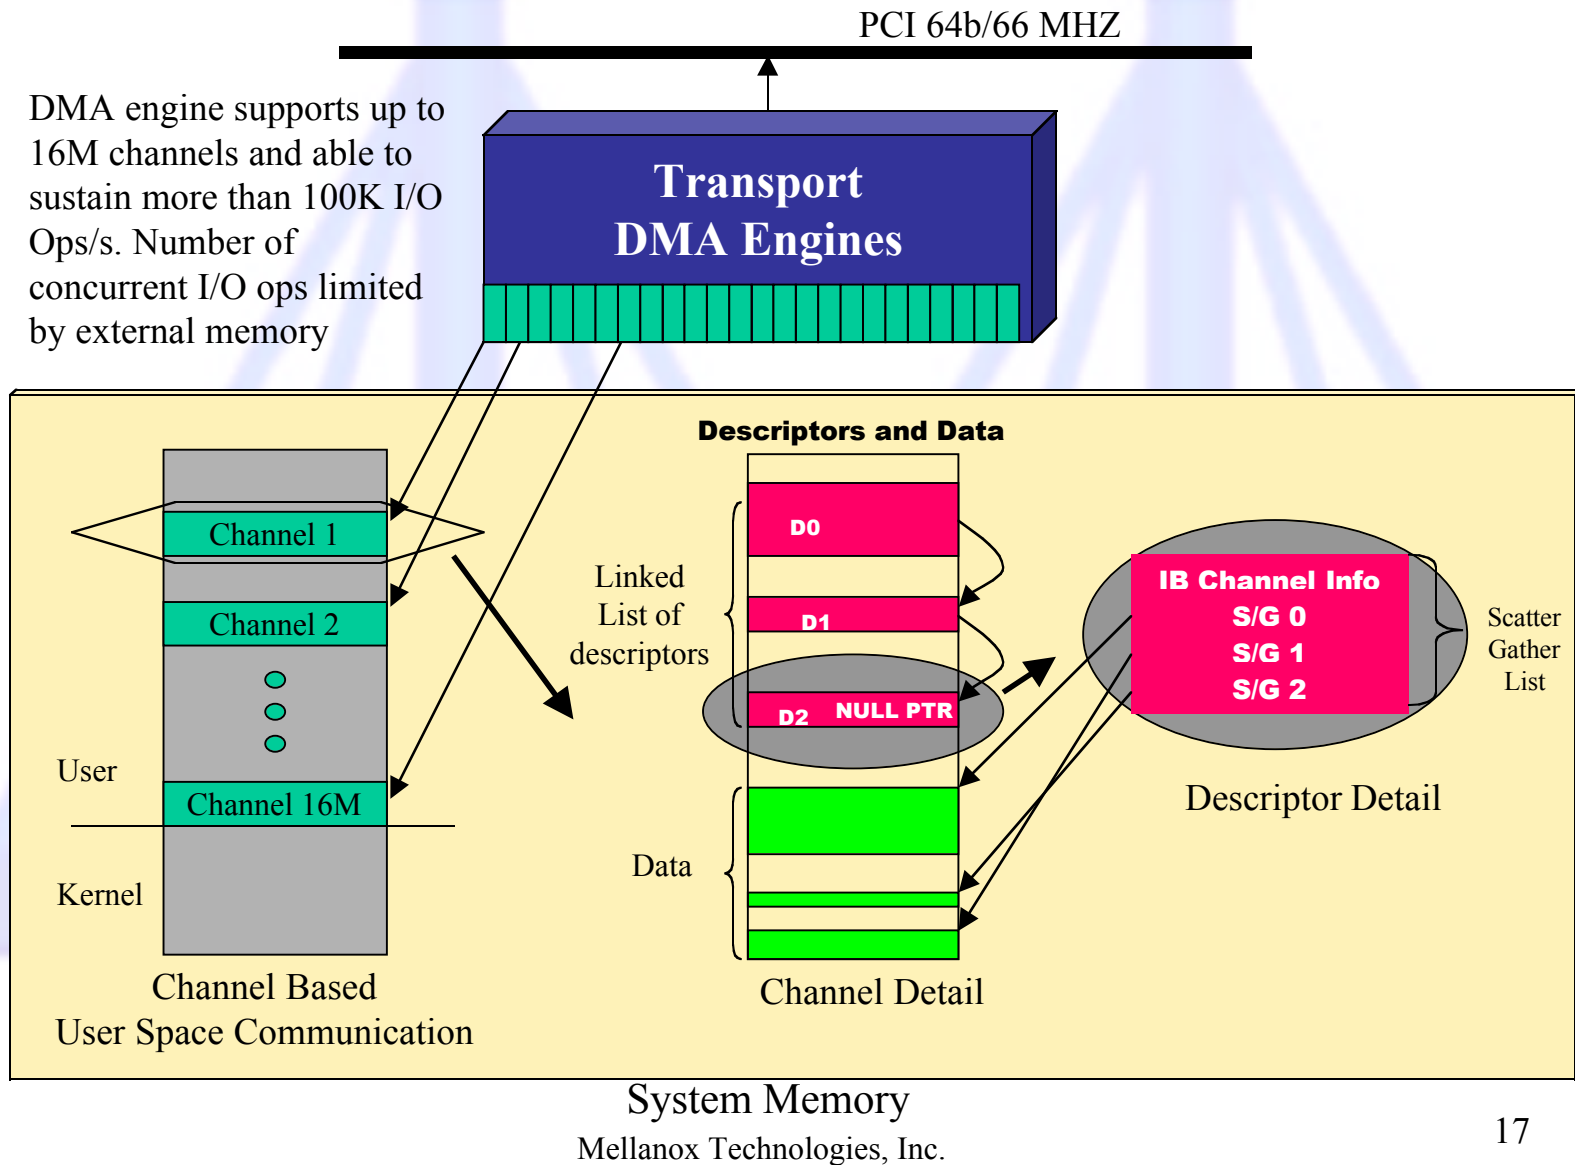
PCI 64b/66 MHZ

DMA engine supports up to 16M channels and able to sustain more than 100K I/O Ops/s. Number of concurrent I/O ops limited by external memory

Transport DMA Engines

Channel 1

Channel 2

User

Channel 16M

Kernel

Channel Based User Space Communication

Descriptors and Data

Linked List of descriptors

D0

D1

D2 NULL PTR

Data

Channel Detail

IB Channel Info
S/G 0
S/G 1
S/G 2

Scatter Gather List

Descriptor Detail

System Memory

Mellanox Technologies, Inc.

17